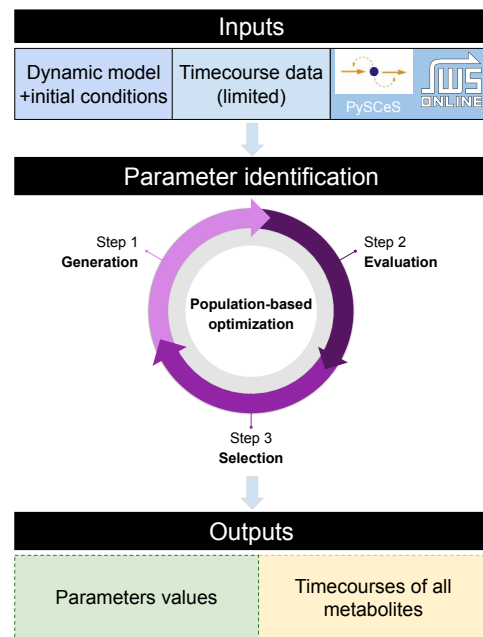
Inputs

Dynamic model +initial conditions

Timecourse data (limited)

PySCeS

JWS ONLINE

Parameter identification

Step 1
**Generation**

Step 2
**Evaluation**

**Population-based optimization**

Step 3
**Selection**

Outputs

Parameters values

Timecourses of all metabolites